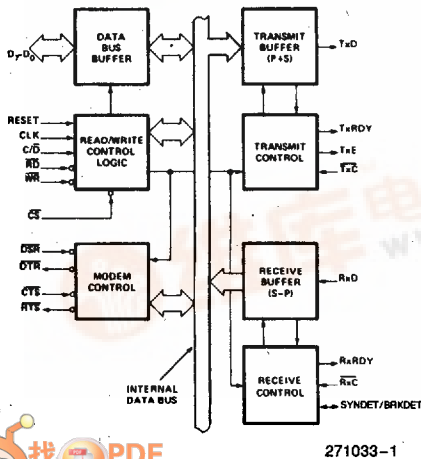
$D_7$-$D_0$

DATA BUS BUFFER

RESET

CLK

C/$\overline{D}$

$\overline{RD}$

$\overline{WR}$

READ/WRITE CONTROL LOGIC

$\overline{CS}$

$\overline{DSR}$

$\overline{DTR}$

$\overline{CTS}$

$\overline{RTS}$

MODEM CONTROL

TRANSMIT BUFFER (P→S)

TxD

TRANSMIT CONTROL

TxRDY

TxE

$\overline{TxC}$

RECEIVE BUFFER (S→P)

RxD

RECEIVE CONTROL

RxRDY

$\overline{RxC}$

SYNDET/BRKDET

INTERNAL DATA BUS

271033-1

找 PDF